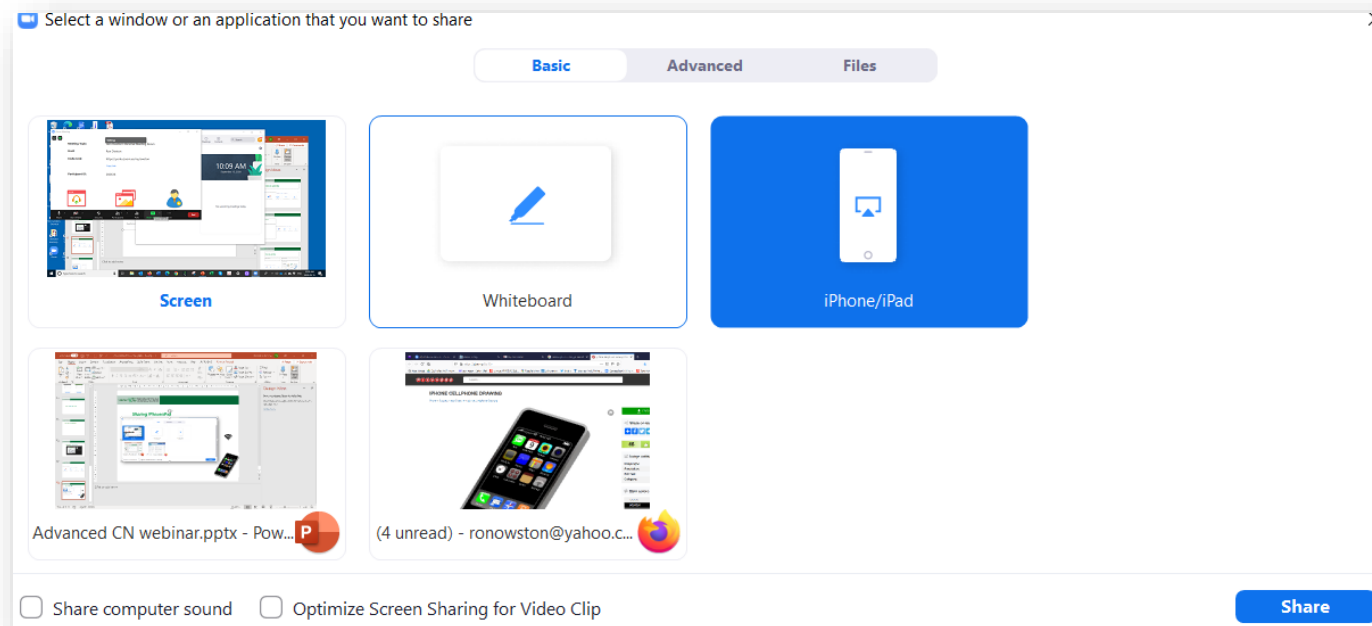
Select a window or an application that you want to share

Basic Advanced Files

Screen

Whiteboard

iPhone/iPad

Advanced CN webinar.pptx - Pow...

(4 unread) - ronowston@yahoo.c...

Share computer sound

Optimize Screen Sharing for Video Clip

Share